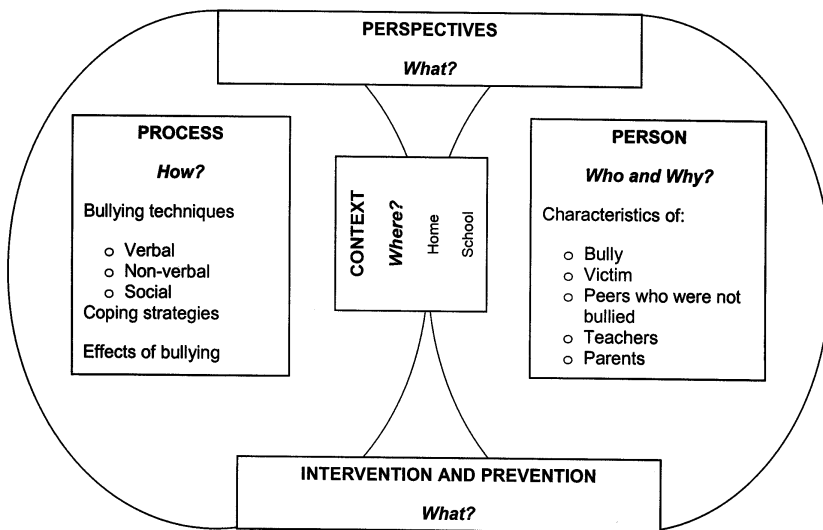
PERSPECTIVES

*What?*

PROCESS

*How?*

Bullying techniques

- Verbal
- Non-verbal
- Social

Coping strategies

Effects of bullying

CONTEXT

*Where?*

Home

School

PERSON

*Who and Why?*

Characteristics of:

- Bully
- Victim
- Peers who were not bullied
- Teachers
- Parents

INTERVENTION AND PREVENTION

*What?*